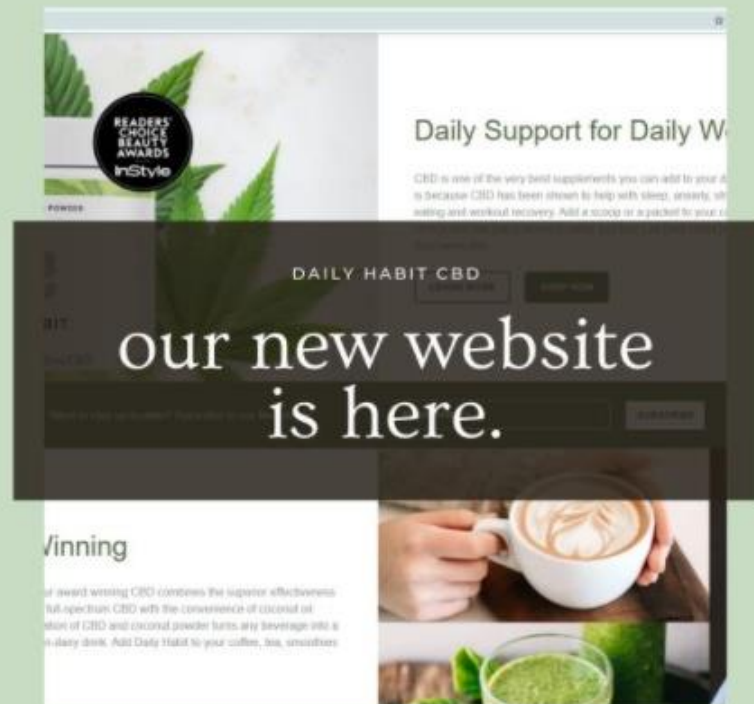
READERS' CHOICE BEAUTY AWARDS
InStyle

POWDER

Daily Support for Daily W

CBD is one of the very best supplements you can add to your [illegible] is because CBD has been shown to help with sleep, anxiety, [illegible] eating and workout recovery. Add a scoop or a packet to your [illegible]

DAILY HABIT CBD

our new website is here.

SUBSCRIBE

Vinning

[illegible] award winning CBD combines the superior effectiveness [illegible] full-spectrum CBD with the convenience of coconut oil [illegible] of CBD and coconut powder turns any beverage into a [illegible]-dairy drink. Add Daily Habit to your coffee, tea, smoothies